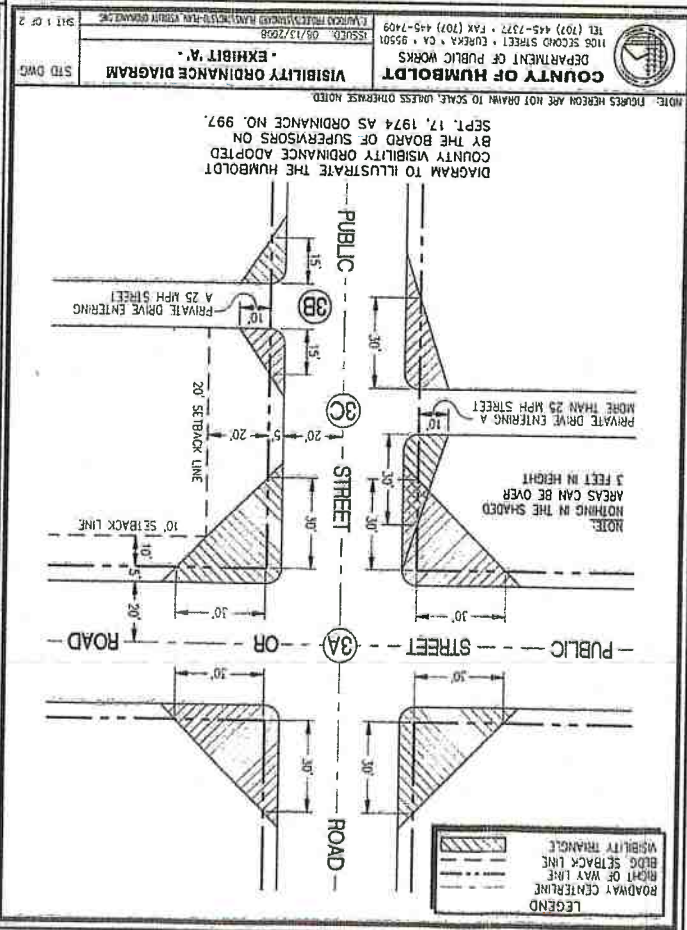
COUNTY OF HUMBOLDT
DEPARTMENT OF PUBLIC WORKS
1106 SECOND STREET • EUREKA • CA • 95501
TEL (707) 445-7377 • FAX (707) 445-7409

VISIBILITY ORDINANCE DIAGRAM
• EXHIBIT 'A' •
ISSUED: 05/13/2008
STD DWG
SHT 1 OF 2

NOTE: FIGURES HEREON ARE NOT DRAWN TO SCALE, UNLESS OTHERWISE NOTED.

DIAGRAM TO ILLUSTRATE THE HUMBOLDT COUNTY VISIBILITY ORDINANCE ADOPTED BY THE BOARD OF SUPERVISORS ON SEPT. 17, 1974 AS ORDINANCE NO. 997.

PUBLIC
STREET
PUBLIC — STREET — OR — ROAD
ROAD

3B
3C
3A

PRIVATE DRIVE ENTERING A 25 MPH STREET
PRIVATE DRIVE ENTERING A MORE THAN 25 MPH STREET

NOTE:
NOTHING IN THE SHADED AREAS CAN BE OVER 3 FEET IN HEIGHT

20' SETBACK LINE
10' SETBACK LINE

15'
15'
10'
10'
30'
30'
30'
30'
30'
30'
30'
30'
30'
20'
20'
20'
5'
5'
10'

LEGEND
ROADWAY CENTERLINE
RIGHT OF WAY LINE
BLDG. SETBACK LINE
VISIBILITY TRIANGLE